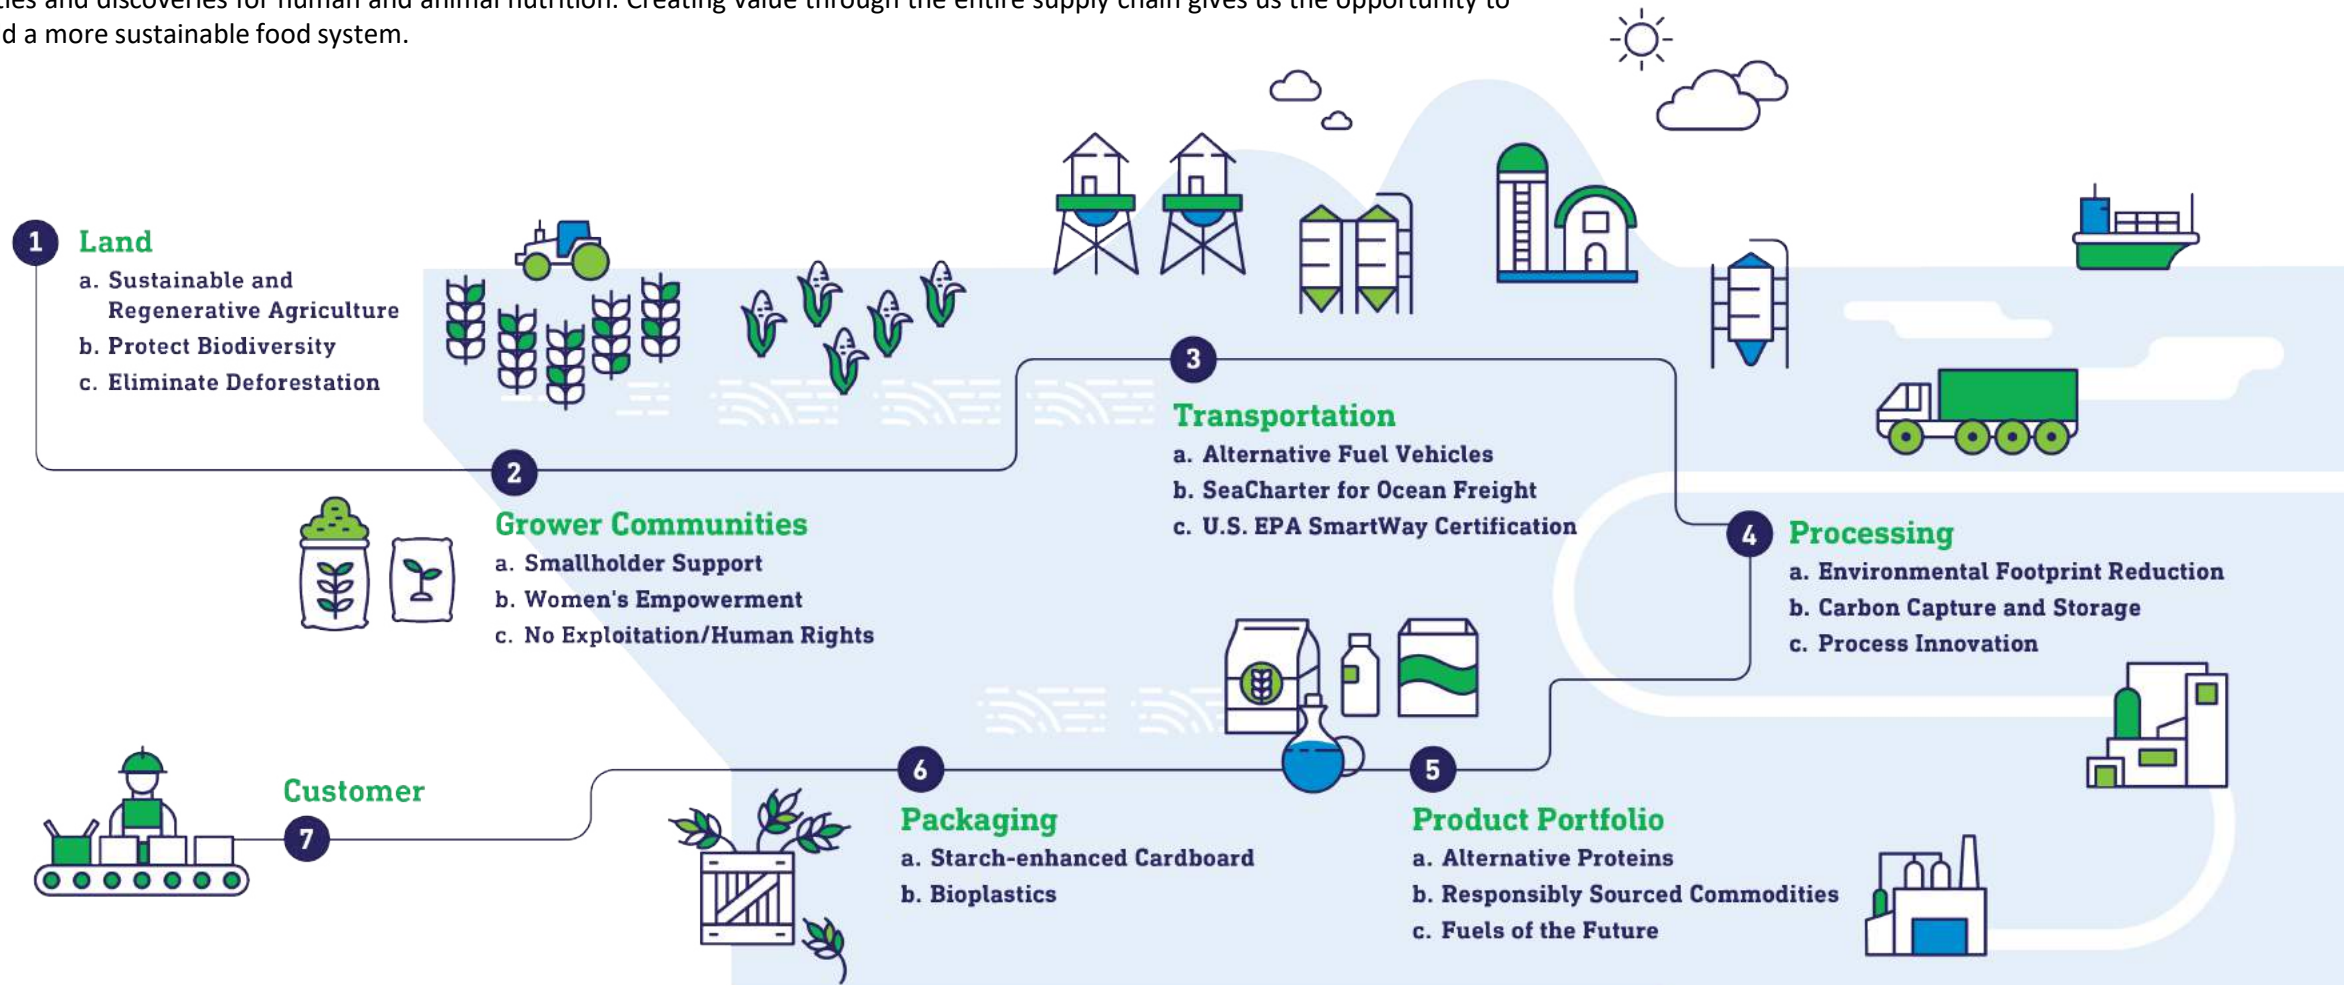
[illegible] and discoveries for human and animal nutrition. Creating value through the entire supply chain gives us the opportunity to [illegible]d a more sustainable food system.

1 Land
a. Sustainable and Regenerative Agriculture
b. Protect Biodiversity
c. Eliminate Deforestation

2 Grower Communities
a. Smallholder Support
b. Women's Empowerment
c. No Exploitation/Human Rights

3 Transportation
a. Alternative Fuel Vehicles
b. SeaCharter for Ocean Freight
c. U.S. EPA SmartWay Certification

4 Processing
a. Environmental Footprint Reduction
b. Carbon Capture and Storage
c. Process Innovation

5 Product Portfolio
a. Alternative Proteins
b. Responsibly Sourced Commodities
c. Fuels of the Future

6 Packaging
a. Starch-enhanced Cardboard
b. Bioplastics

7 Customer